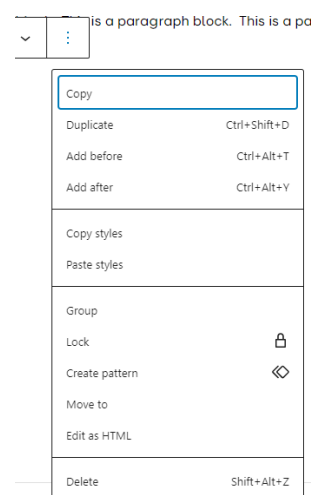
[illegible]s is a paragraph block. This is a pa

Copy

Duplicate Ctrl+Shift+D

Add before Ctrl+Alt+T

Add after Ctrl+Alt+Y

Copy styles

Paste styles

Group

Lock

Create pattern

Move to

Edit as HTML

Delete Shift+Alt+Z